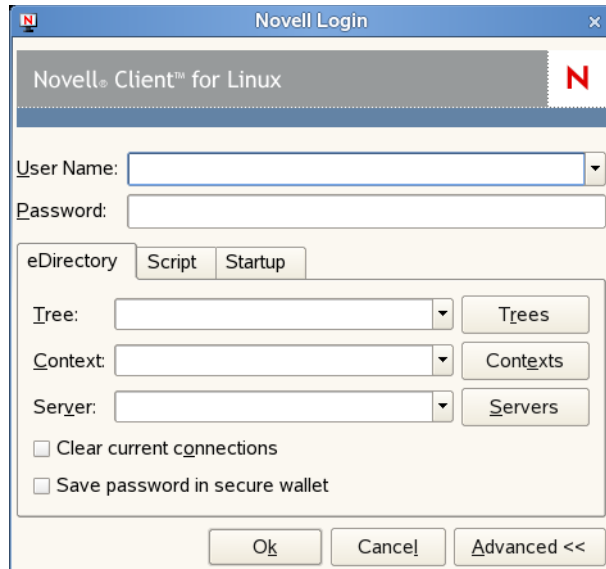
Novell Login

Novell® Client™ for Linux

N

User Name:

Password:

eDirectory

Script

Startup

Tree:

Trees

Context:

Contexts

Server:

Servers

Clear current connections

Save password in secure wallet

Ok

Cancel

Advanced <<